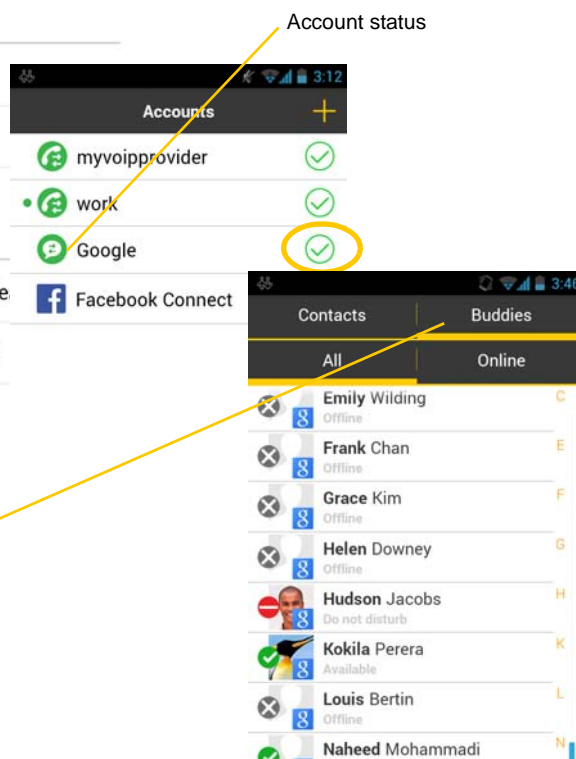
Account status

3:12

Accounts

+

myvoipprovider

work

Google

Facebook Connect

e

3:46

Contacts

Buddies

All

Online

Emily Wilding
Offline

C

Frank Chan
Offline

E

Grace Kim
Offline

F

Helen Downey
Offline

G

Hudson Jacobs
Do not disturb

H

Kokila Perera
Available

K

Louis Bertin
Offline

L

Naheed Mohammadi

N